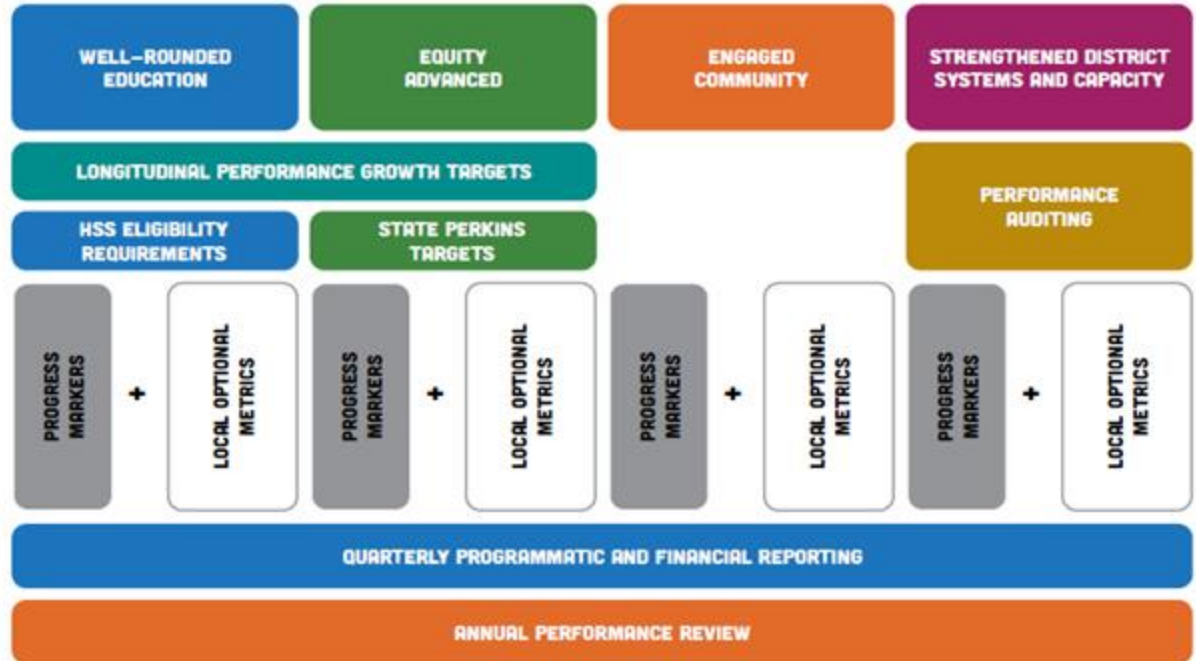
WELL-ROUNDED EDUCATION

EQUITY ADVANCED

ENGAGED COMMUNITY

STRENGTHENED DISTRICT SYSTEMS AND CAPACITY

LONGITUDINAL PERFORMANCE GROWTH TARGETS

HSS ELIGIBILITY REQUIREMENTS

STATE PERKINS TARGETS

PERFORMANCE AUDITING

PROGRESS MARKERS + LOCAL OPTIONAL METRICS

PROGRESS MARKERS + LOCAL OPTIONAL METRICS

PROGRESS MARKERS + LOCAL OPTIONAL METRICS

PROGRESS MARKERS + LOCAL OPTIONAL METRICS

QUARTERLY PROGRAMMATIC AND FINANCIAL REPORTING

ANNUAL PERFORMANCE REVIEW